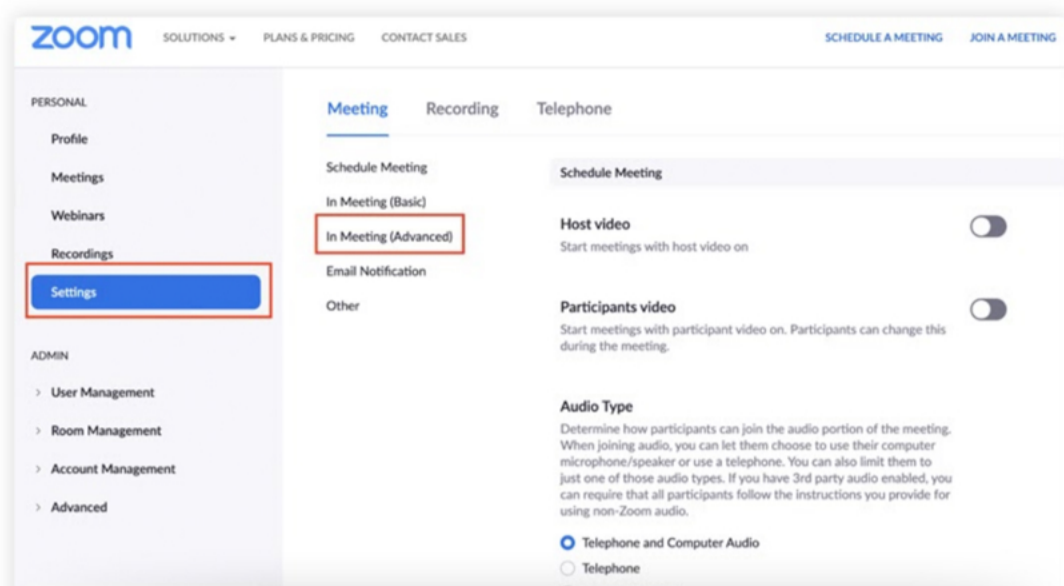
zoom SOLUTIONS ▾ PLANS & PRICING CONTACT SALES SCHEDULE A MEETING JOIN A MEETING

PERSONAL

Profile

Meetings

Webinars

Recordings

Settings

ADMIN

› User Management

› Room Management

› Account Management

› Advanced

Meeting Recording Telephone

Schedule Meeting

In Meeting (Basic)

In Meeting (Advanced)

Email Notification

Other

Schedule Meeting

Host video

Start meetings with host video on

Participants video

Start meetings with participant video on. Participants can change this during the meeting.

Audio Type

Determine how participants can join the audio portion of the meeting. When joining audio, you can let them choose to use their computer microphone/speaker or use a telephone. You can also limit them to just one of those audio types. If you have 3rd party audio enabled, you can require that all participants follow the instructions you provide for using non-Zoom audio.

Telephone and Computer Audio

Telephone